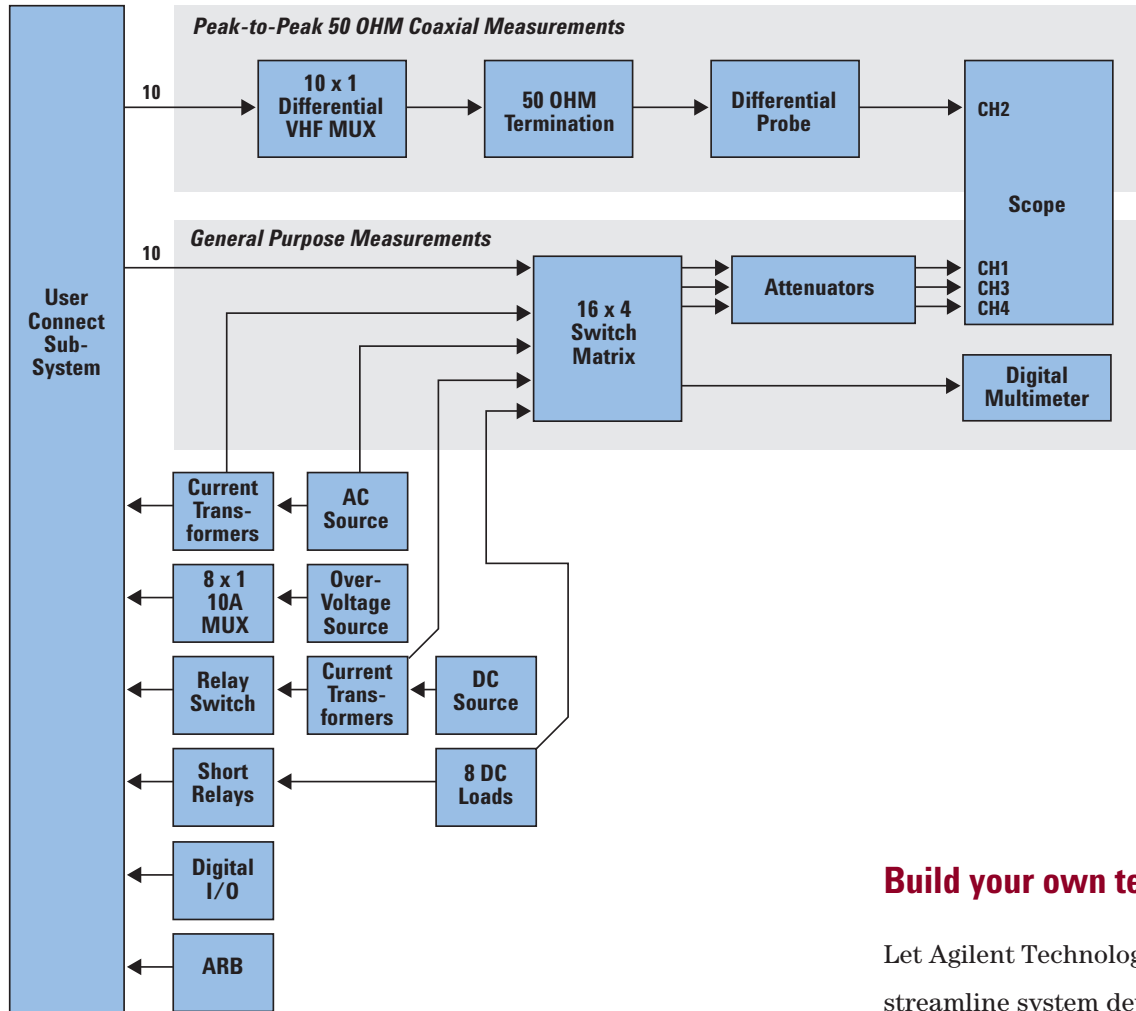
Peak-to-Peak 50 OHM Coaxial Measurements

10

10 x 1 Differential VHF MUX

50 OHM Termination

Differential Probe

CH2

Scope

General Purpose Measurements

10

User Connect Sub-System

16 x 4 Switch Matrix

Attenuators

CH1
CH3
CH4

Digital Multimeter

Current Trans-formers

AC Source

8 x 1 10A MUX

Over-Voltage Source

Relay Switch

Current Trans-formers

DC Source

Short Relays

8 DC Loads

Digital I/O

ARB

Build your own te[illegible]

Let Agilent Technolog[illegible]
streamline system de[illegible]